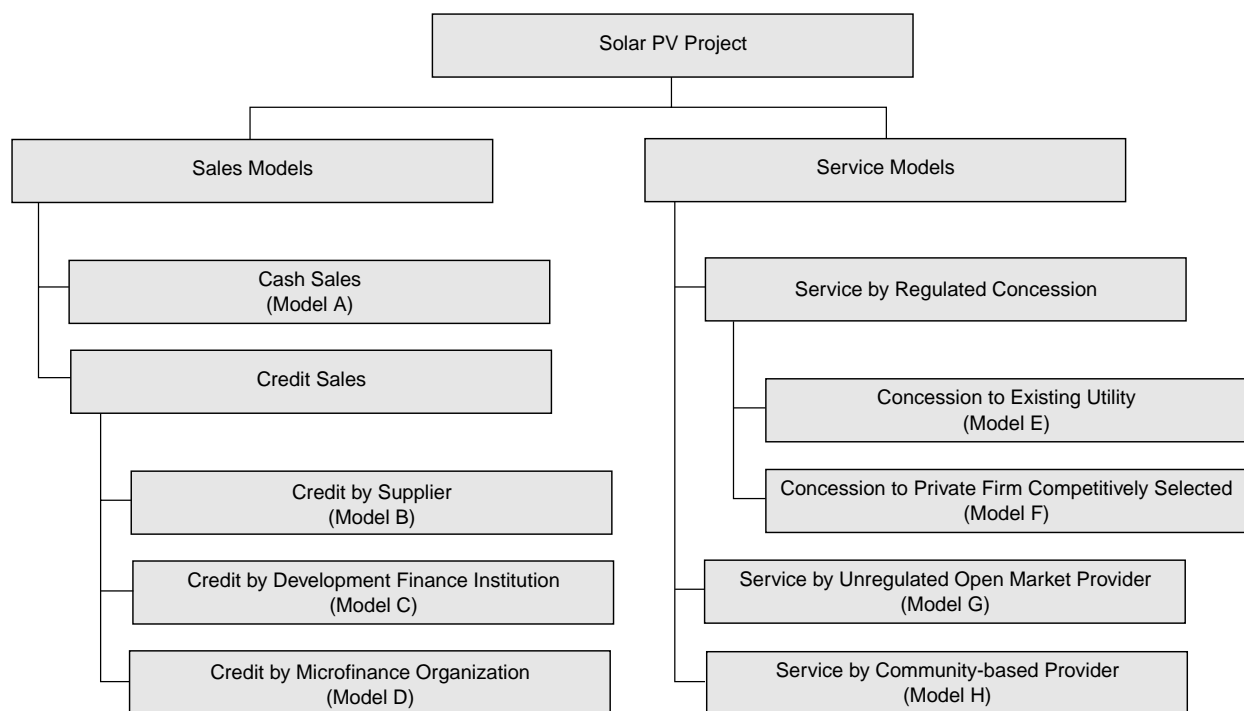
Solar PV Project

Sales Models

Cash Sales
(Model A)

Credit Sales

Credit by Supplier
(Model B)

Credit by Development Finance Institution
(Model C)

Credit by Microfinance Organization
(Model D)

Service Models

Service by Regulated Concession

Concession to Existing Utility
(Model E)

Concession to Private Firm Competitively Selected
(Model F)

Service by Unregulated Open Market Provider
(Model G)

Service by Community-based Provider
(Model H)